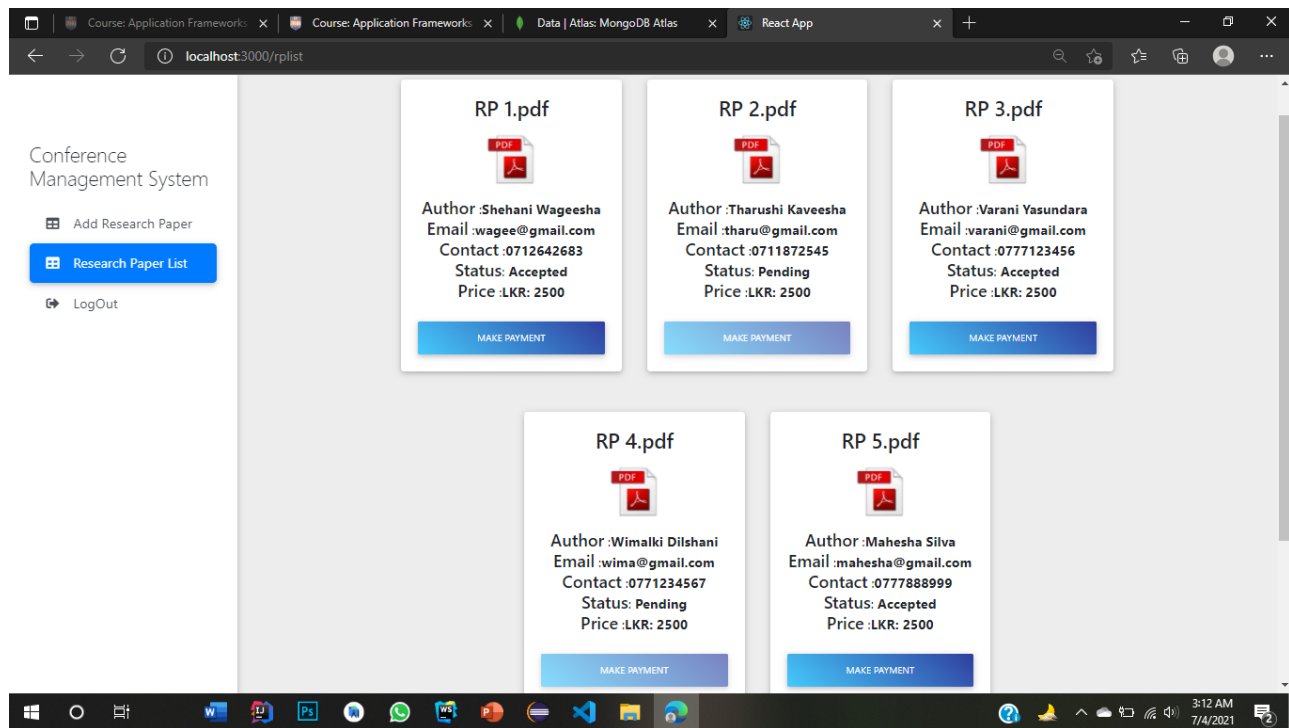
Course: Application Frameworks × Course: Application Frameworks × Data | Atlas: MongoDB Atlas × React App ×

localhost:3000/rplist

Conference Management System

Add Research Paper

Research Paper List

LogOut

RP 1.pdf

PDF

Author :Shehani Wageesha
Email :wagee@gmail.com
Contact :0712642683
Status: Accepted
Price :LKR: 2500

MAKE PAYMENT

RP 2.pdf

PDF

Author :Tharushi Kaveesha
Email :tharu@gmail.com
Contact :0711872545
Status: Pending
Price :LKR: 2500

MAKE PAYMENT

RP 3.pdf

PDF

Author :Varani Yasundara
Email :varani@gmail.com
Contact :0777123456
Status: Accepted
Price :LKR: 2500

MAKE PAYMENT

RP 4.pdf

PDF

Author :Wimalki Dilshani
Email :wima@gmail.com
Contact :0771234567
Status: Pending
Price :LKR: 2500

MAKE PAYMENT

RP 5.pdf

PDF

Author :Mahesha Silva
Email :mahesha@gmail.com
Contact :0777888999
Status: Accepted
Price :LKR: 2500

MAKE PAYMENT

3:12 AM
7/4/2021